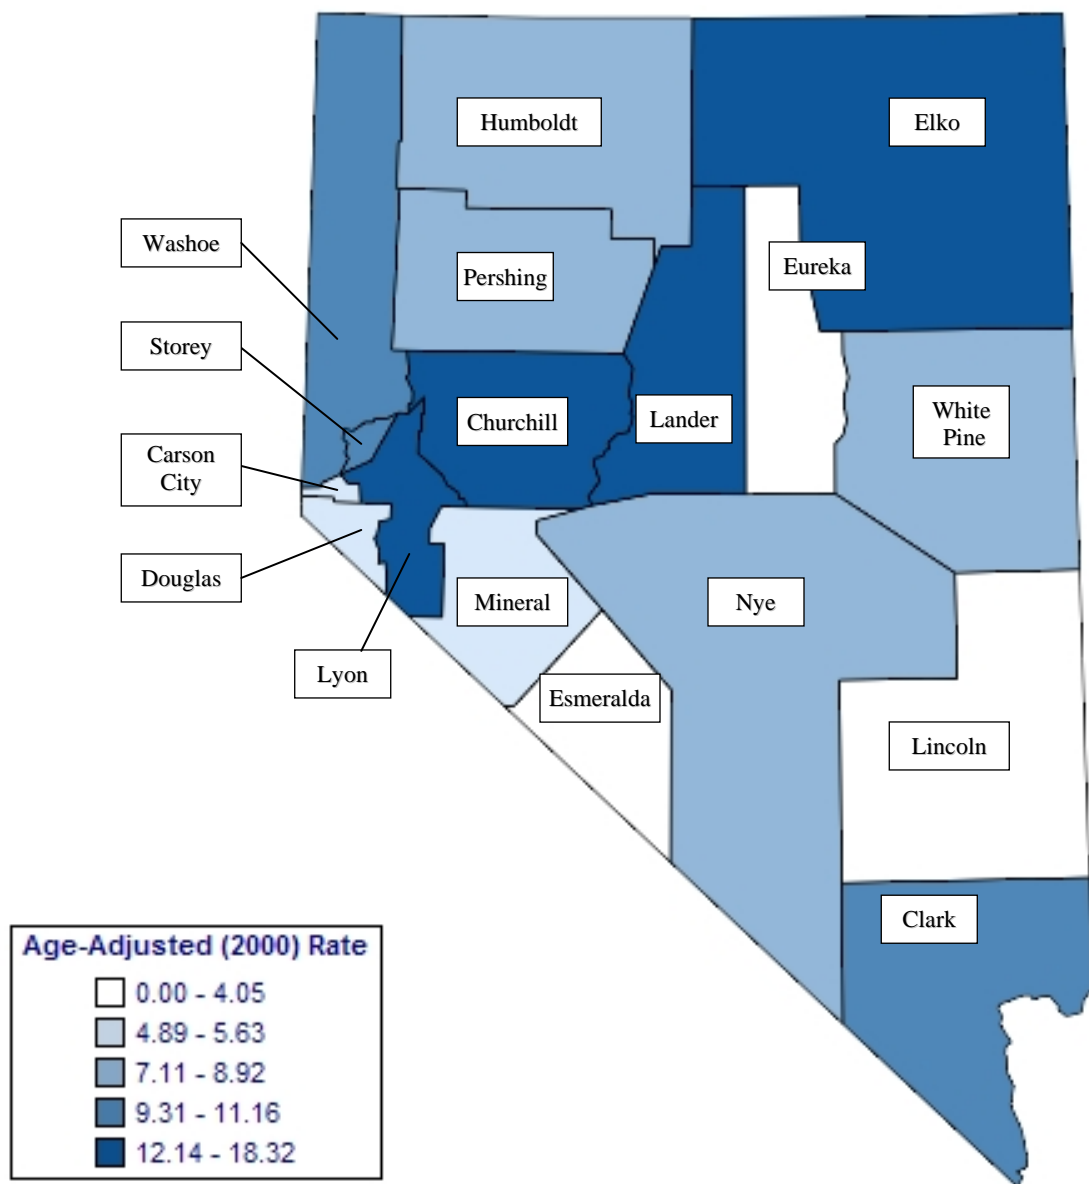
Humboldt

Elko

Washoe

Pershing

Eureka

Storey

Churchill

Lander

White Pine

Carson City

Douglas

Mineral

Nye

Lyon

Esmeralda

Lincoln

Clark

Age-Adjusted (2000) Rate
0.00 - 4.05
4.89 - 5.63
7.11 - 8.92
9.31 - 11.16
12.14 - 18.32